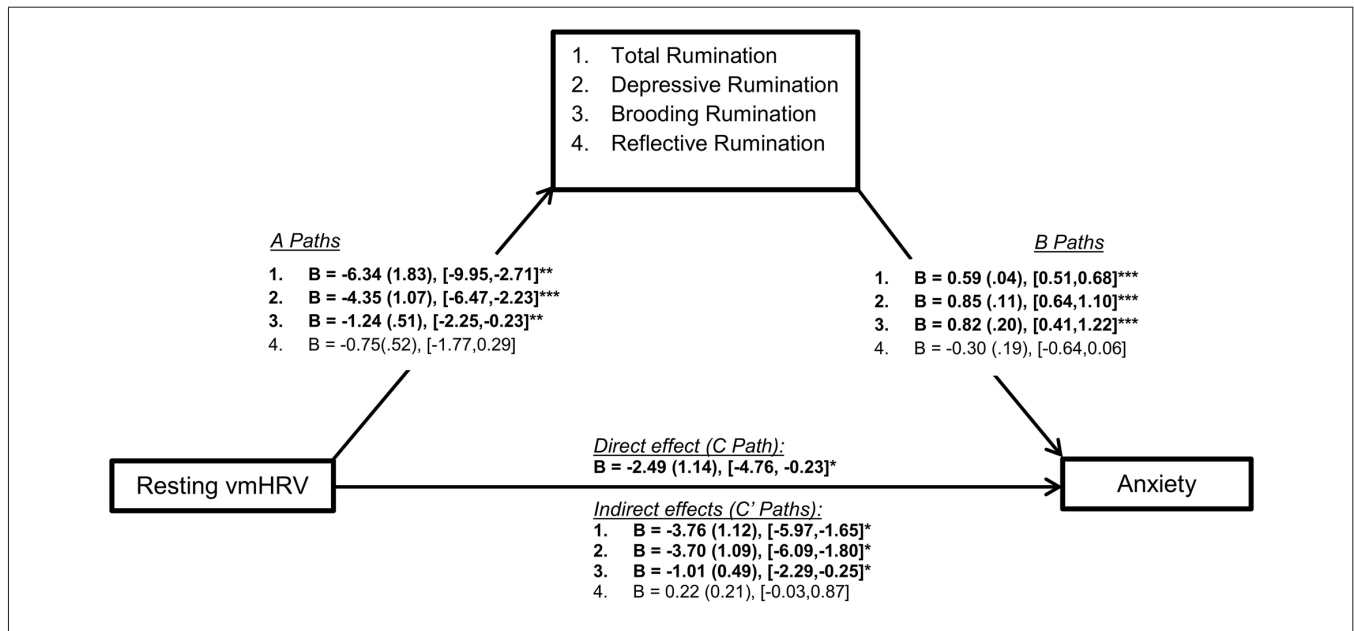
1. Total Rumination
2. Depressive Rumination
3. Brooding Rumination
4. Reflective Rumination

A Paths

1. B = -6.34 (1.83), [-9.95,-2.71]**
2. B = -4.35 (1.07), [-6.47,-2.23]***
3. B = -1.24 (.51), [-2.25,-0.23]**
4. B = -0.75(.52), [-1.77,0.29]

B Paths

1. B = 0.59 (.04), [0.51,0.68]***
2. B = 0.85 (.11), [0.64,1.10]***
3. B = 0.82 (.20), [0.41,1.22]***
4. B = -0.30 (.19), [-0.64,0.06]

Resting vmHRV

Direct effect (C Path):
B = -2.49 (1.14), [-4.76, -0.23]*

Indirect effects (C' Paths):
1. B = -3.76 (1.12), [-5.97,-1.65]*
2. B = -3.70 (1.09), [-6.09,-1.80]*
3. B = -1.01 (0.49), [-2.29,-0.25]*
4. B = 0.22 (0.21), [-0.03,0.87]

Anxiety